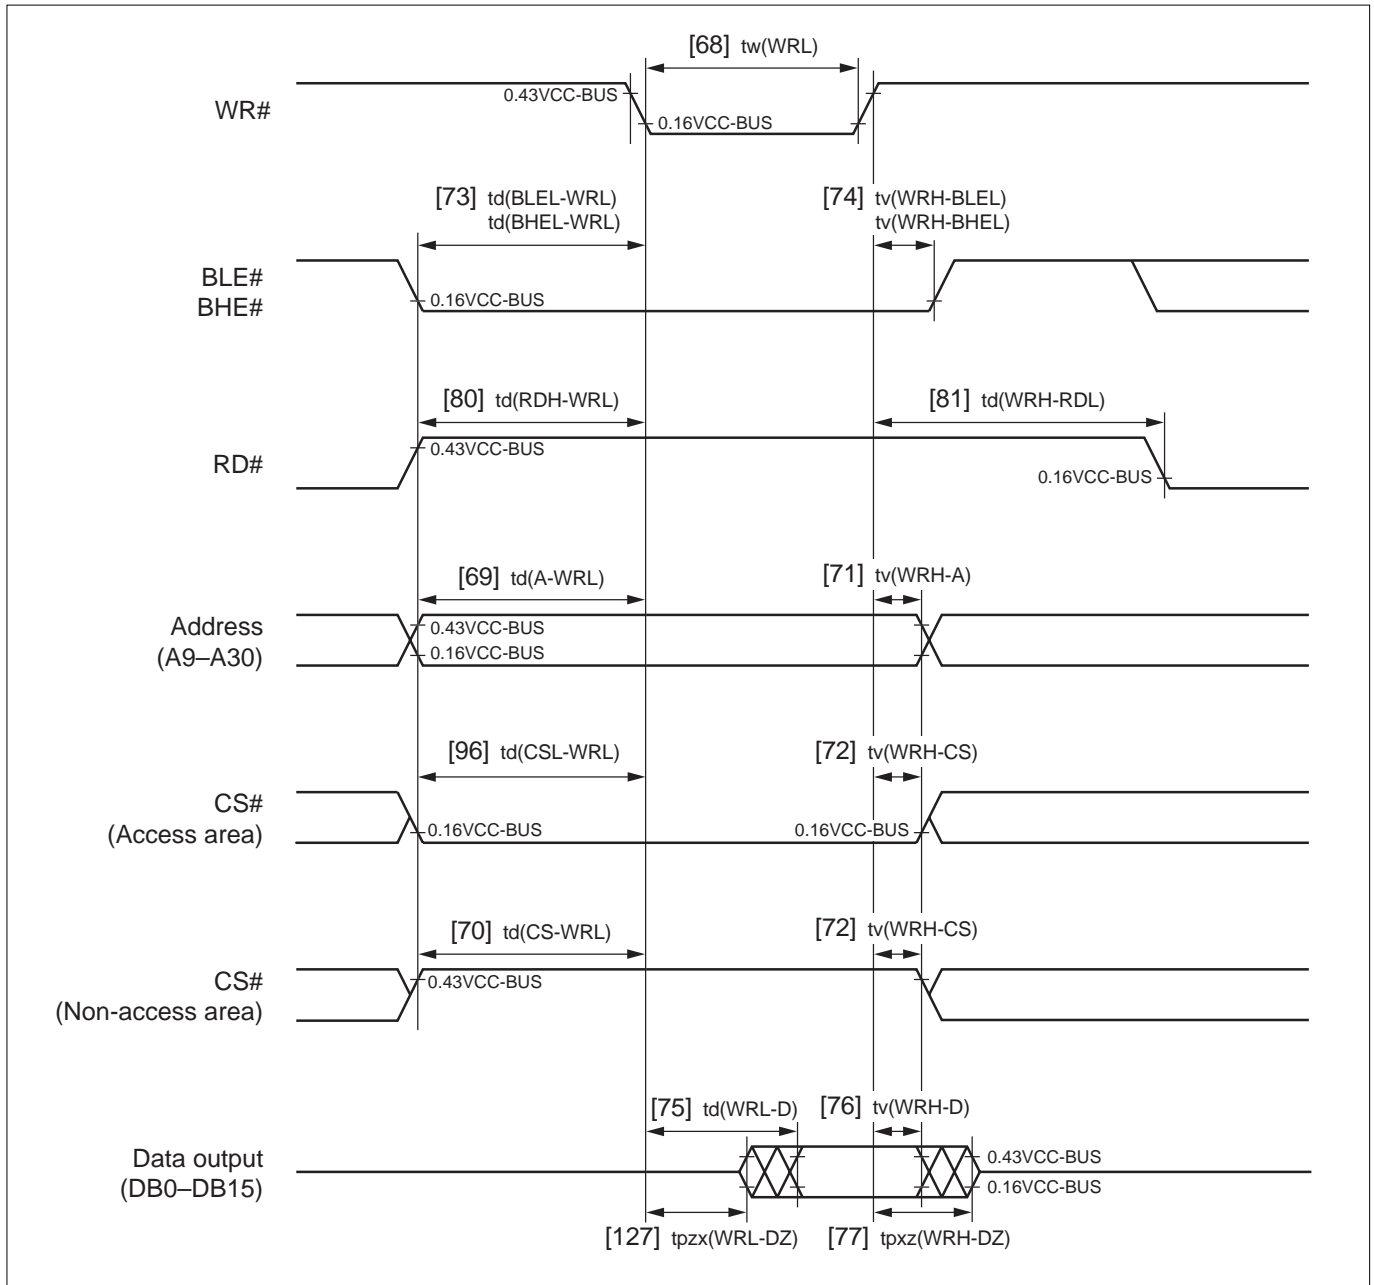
[68] tw(WRL)

WR#

0.43VCC-BUS

0.16VCC-BUS

[73] td(BLEL-WRL) td(BHEL-WRL)

[74] tv(WRH-BLEL) tv(WRH-BHEL)

BLE#
BHE#

0.16VCC-BUS

[80] td(RDH-WRL)

[81] td(WRH-RDL)

RD#

0.43VCC-BUS

0.16VCC-BUS

[69] td(A-WRL)

[71] tv(WRH-A)

Address
(A9–A30)

0.43VCC-BUS

0.16VCC-BUS

[96] td(CSL-WRL)

[72] tv(WRH-CS)

CS#
(Access area)

0.16VCC-BUS

0.16VCC-BUS

[70] td(CS-WRL)

[72] tv(WRH-CS)

CS#
(Non-access area)

0.43VCC-BUS

[75] td(WRL-D)

[76] tv(WRH-D)

Data output
(DB0–DB15)

0.43VCC-BUS

0.16VCC-BUS

[127] tpzx(WRL-DZ)

[77] tpxz(WRH-DZ)